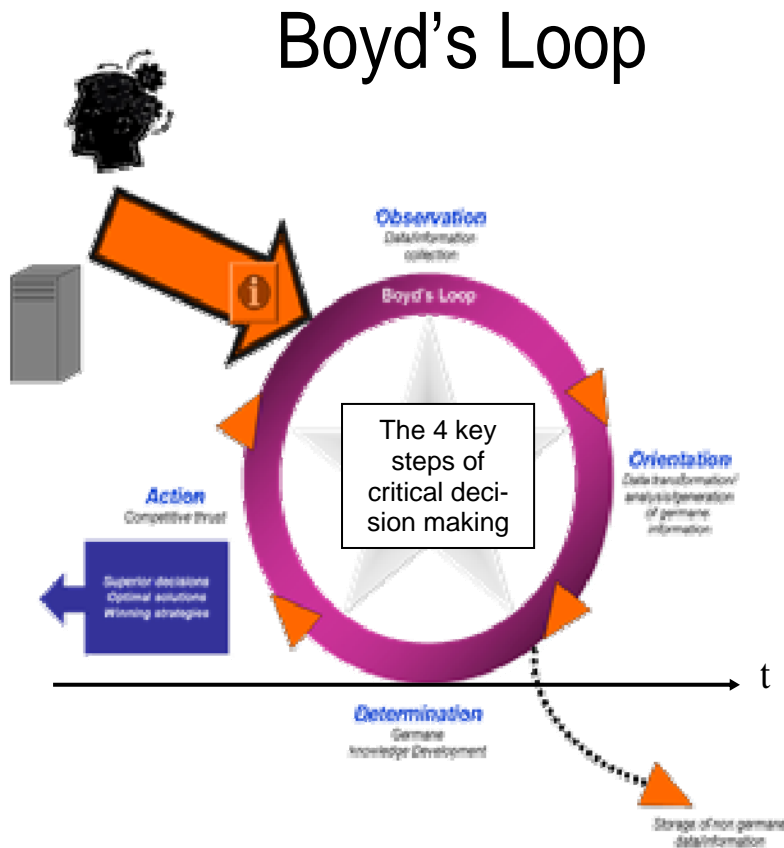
Boyd's Loop

Observation
Data/information collection

Boyd's Loop

The 4 key steps of critical decision making

Orientation
Data transformation/ analysis/generation of germane information

Action
Competitive thrust

Superior decisions
Optimal solutions
Winning strategies

t

Determination
Germane knowledge Development

Storage of non germane data/information